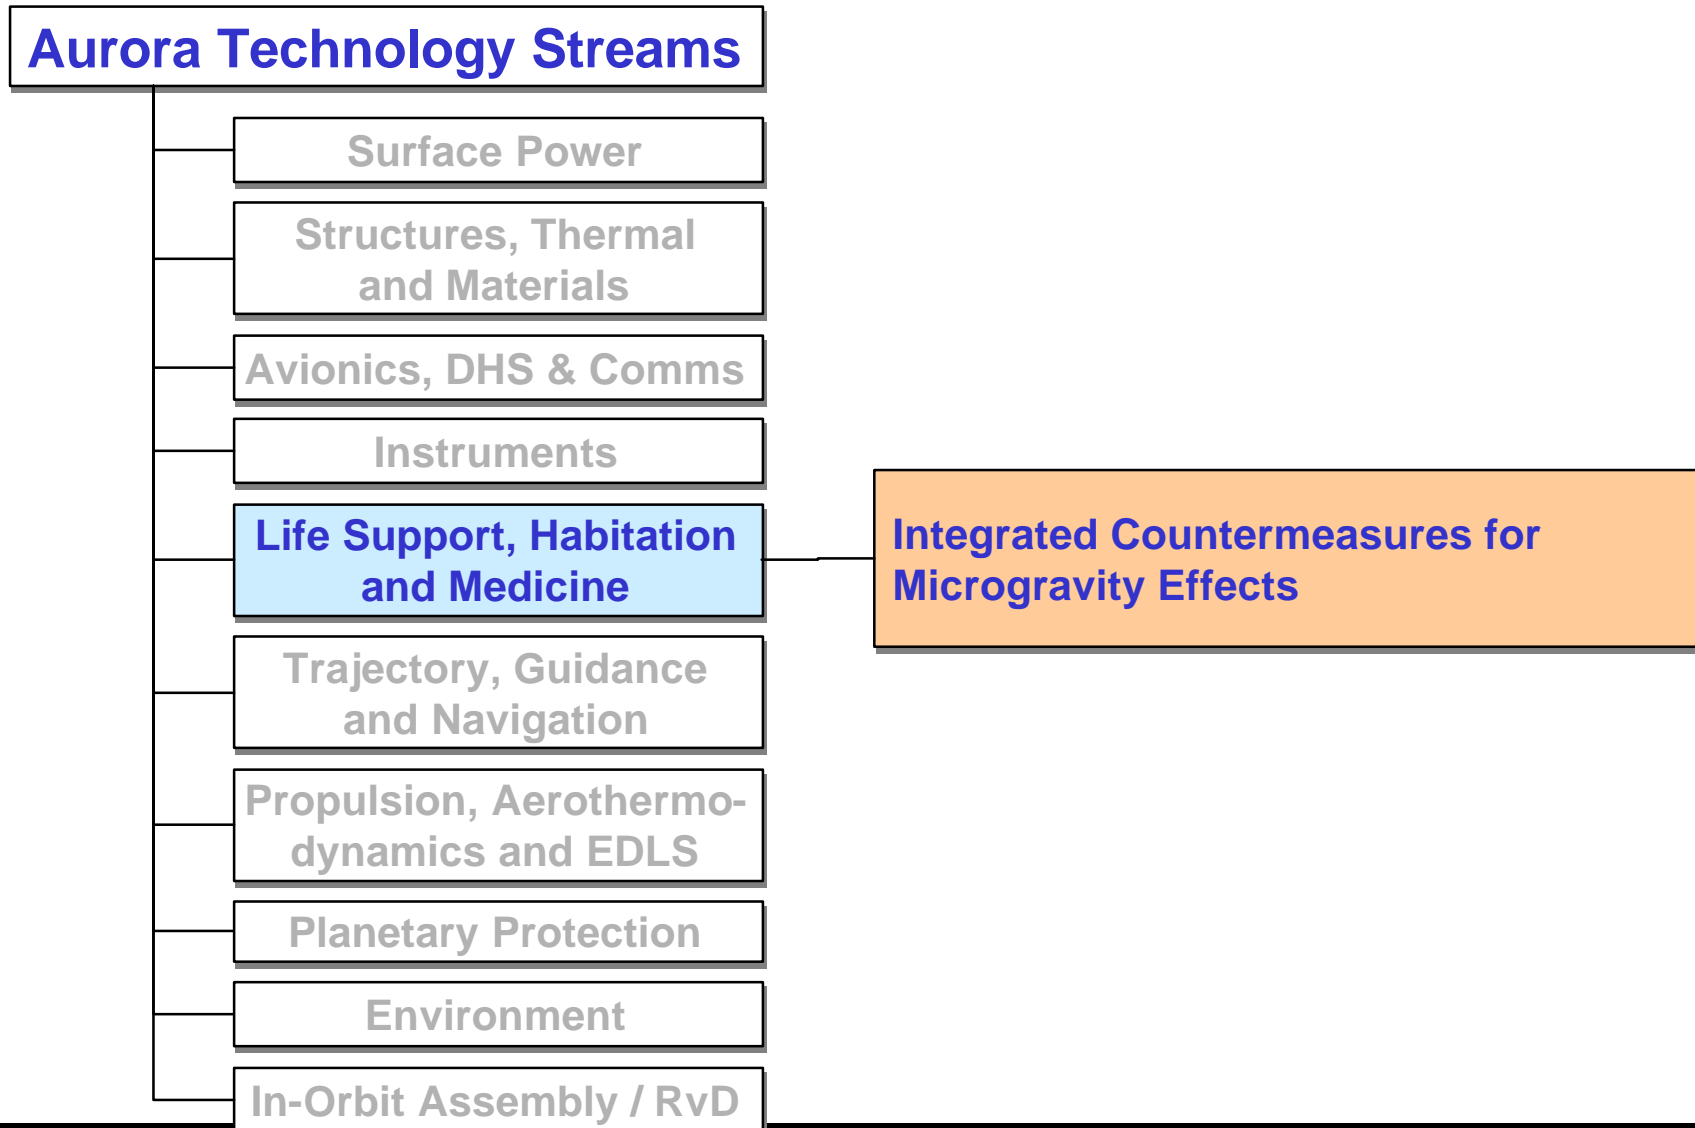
Aurora Technology Streams

Surface Power

Structures, Thermal and Materials

Avionics, DHS & Comms

Instruments

Life Support, Habitation and Medicine

Integrated Countermeasures for Microgravity Effects

Trajectory, Guidance and Navigation

Propulsion, Aerothermodynamics and EDLS

Planetary Protection

Environment

In-Orbit Assembly / RvD